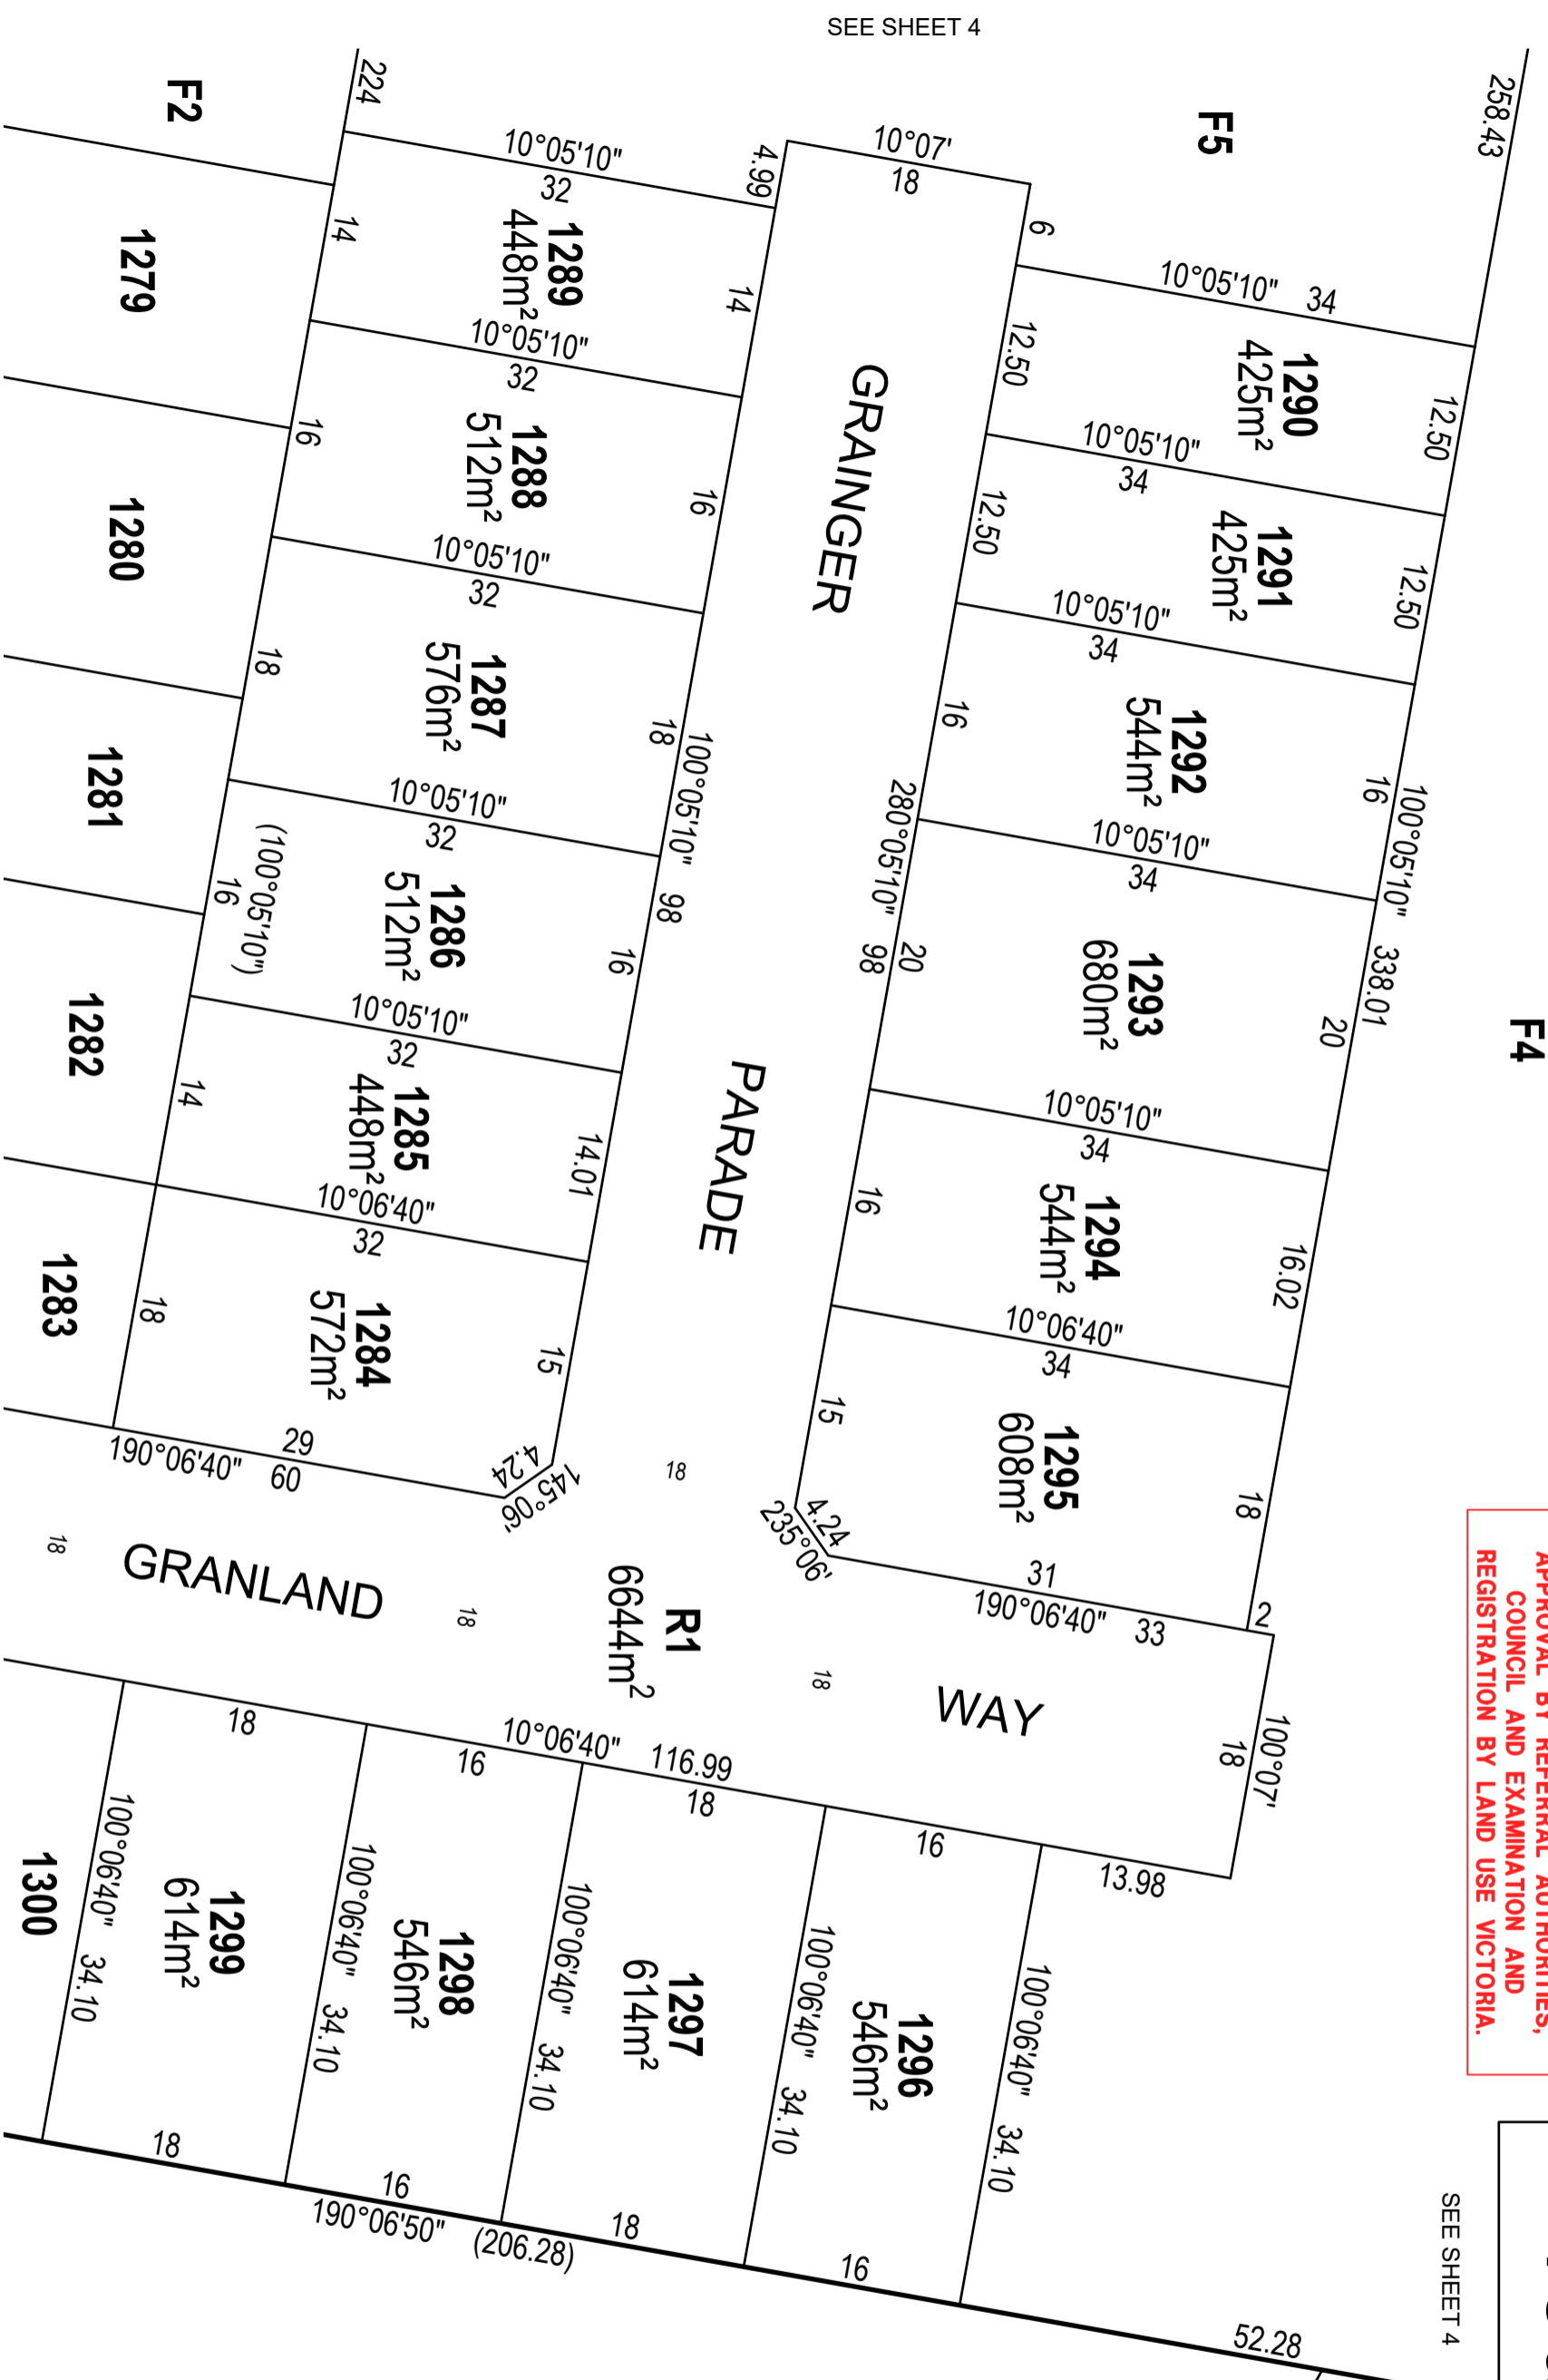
SEE SHEET 4

F2

224

1279

1280

1281

1282

1283

1289
448m²
32
10°05'10"
4.99
14
14

1288
512m²
32
10°05'10"
16
16

1287
576m²
32
10°05'10"
18
18

1286
512m²
32
10°05'10"
16
16
(100°05'10")
100°05'10"
98

1285
448m²
32
10°05'10"
14
14.01

1284
572m²
32
10°06'40"
18
15
29
60
190°06'40"
4.24
145°06'

10°07'
18
9

GRAINGER

PARADE

F5

258.43

1290
425m²
34
10°05'10"
12.50
12.50

1291
425m²
34
10°05'10"
12.50
12.50

1292
544m²
34
10°05'10"
16
16
100°05'10"

1293
680m²
34
10°05'10"
280°05'10"
98
20
20
338.01

F4

1294
544m²
34
10°05'10"
16
16.02

1295
608m²
34
10°06'40"
15
18
4.24
235°06'
31
190°06'40"
33
2

18

GRANLAND

18

18

R1
6644m²

18

WAY

100°07'
18
13.98

10°06'40"
116.99

1300

1299
614m²
18
100°06'40"
34.10
18

1298
546m²
16
100°06'40"
34.10
16

1297
614m²
18
100°06'40"
34.10
18

1296
546m²
16
100°06'40"
34.10
16

190°06'50"
(206.28)

52.28

APPROVAL BY REFERRAL AUTHORITIES, COUNCIL AND EXAMINATION AND REGISTRATION BY LAND USE VICTORIA.

SEE SHEET 4